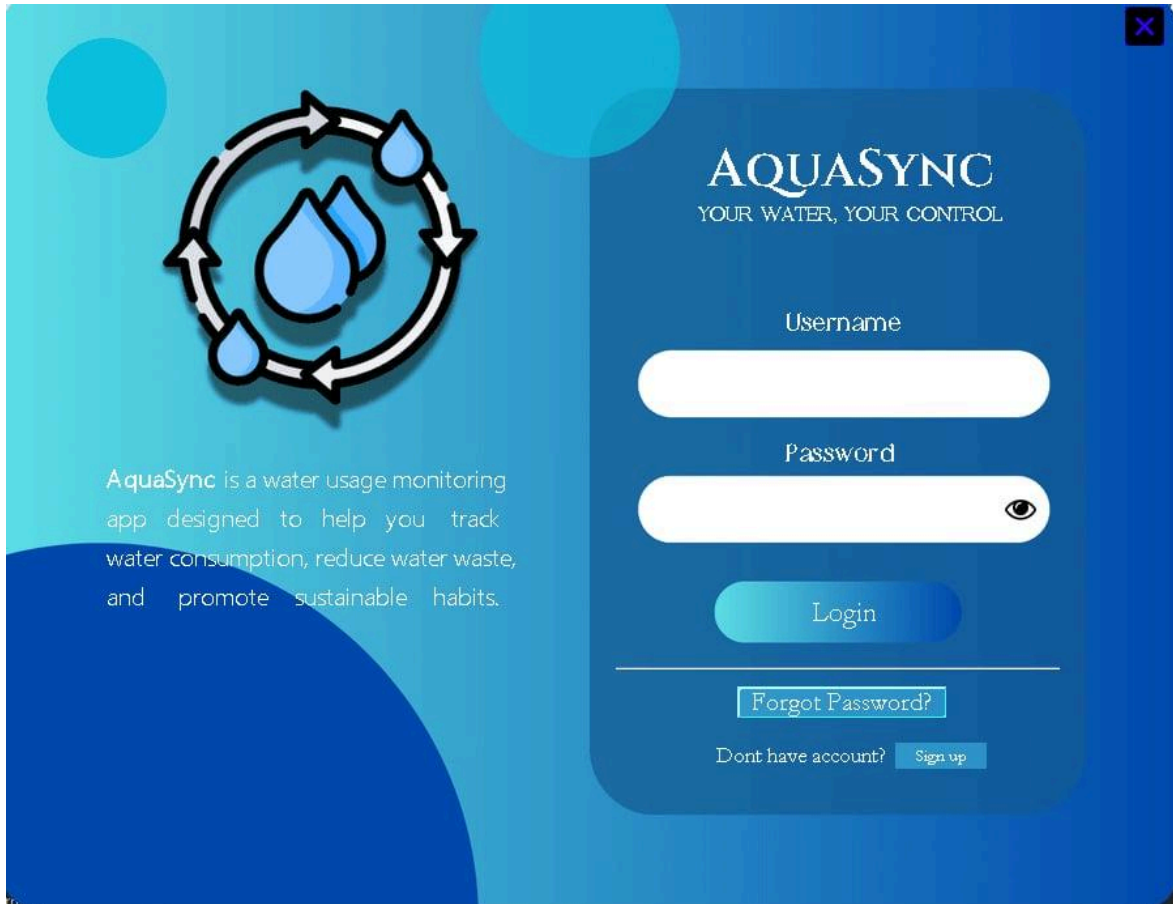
X

AquaSync is a water usage monitoring app designed to help you track water consumption, reduce water waste, and promote sustainable habits.

AQUASYNC
YOUR WATER, YOUR CONTROL

Username

Password

Login

Forgot Password?

Dont have account? Sign up